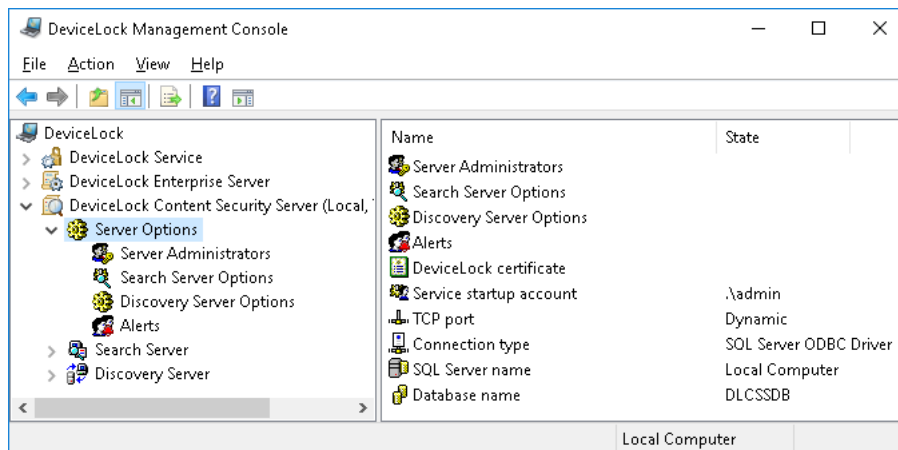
DeviceLock Management Console

File Action View Help

DeviceLock
DeviceLock Service
DeviceLock Enterprise Server
DeviceLock Content Security Server (Local,
Server Options
Server Administrators
Search Server Options
Discovery Server Options
Alerts
Search Server
Discovery Server

| Name | State |
|---|---|
| Server Administrators | |
| Search Server Options | |
| Discovery Server Options | |
| Alerts | |
| DeviceLock certificate | |
| Service startup account | .\admin |
| TCP port | Dynamic |
| Connection type | SQL Server ODBC Driver |
| SQL Server name | Local Computer |
| Database name | DLCSSDB |

Local Computer